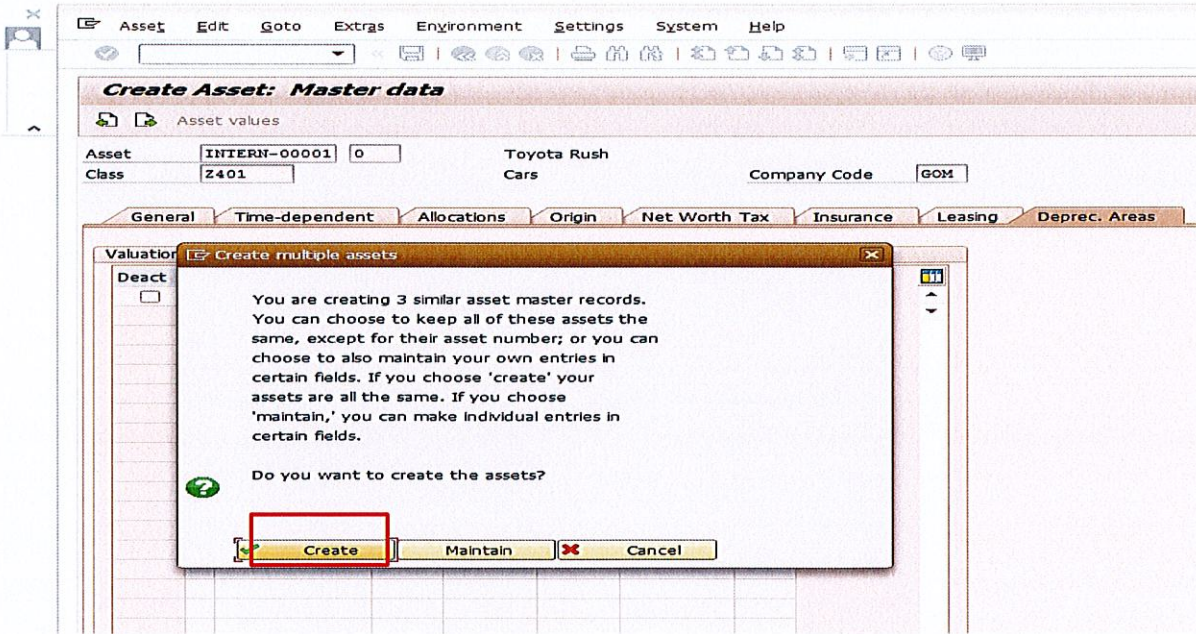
Asset Edit Goto Extras Environment Settings System Help

Create Asset: Master data

Asset values

Asset INTERN-00001 0 Toyota Rush
Class Z401 Cars Company Code GOM

General Time-dependent Allocations Origin Net Worth Tax Insurance Leasing Deprec. Areas

Valuation
Deact

Create multiple assets

You are creating 3 similar asset master records. You can choose to keep all of these assets the same, except for their asset number; or you can choose to also maintain your own entries in certain fields. If you choose 'create' your assets are all the same. If you choose 'maintain,' you can make individual entries in certain fields.

Do you want to create the assets?

Create Maintain Cancel